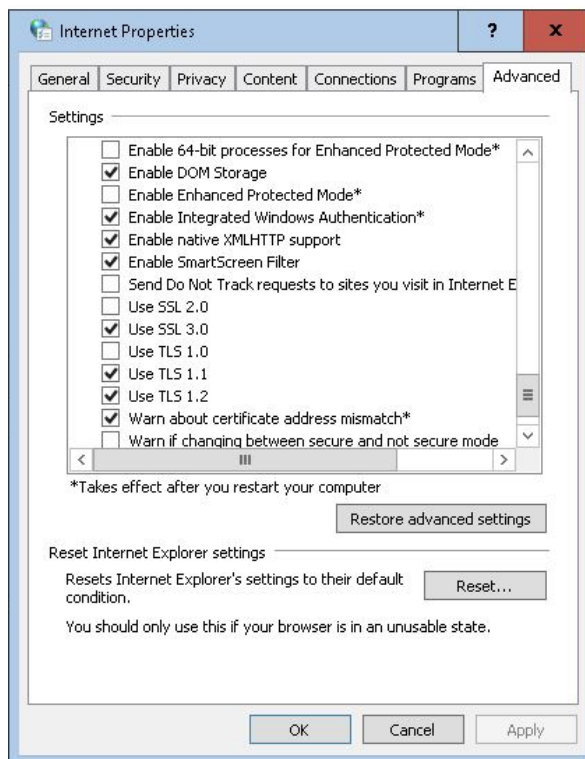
Internet Properties

?

x

General | Security | Privacy | Content | Connections | Programs | Advanced

Settings

Enable 64-bit processes for Enhanced Protected Mode*
Enable DOM Storage
Enable Enhanced Protected Mode*
Enable Integrated Windows Authentication*
Enable native XMLHTTP support
Enable SmartScreen Filter
Send Do Not Track requests to sites you visit in Internet E
Use SSL 2.0
Use SSL 3.0
Use TLS 1.0
Use TLS 1.1
Use TLS 1.2
Warn about certificate address mismatch*
Warn if changing between secure and not secure mode

*Takes effect after you restart your computer

Restore advanced settings

Reset Internet Explorer settings

Resets Internet Explorer's settings to their default condition.

Reset...

You should only use this if your browser is in an unusable state.

OK | Cancel | Apply